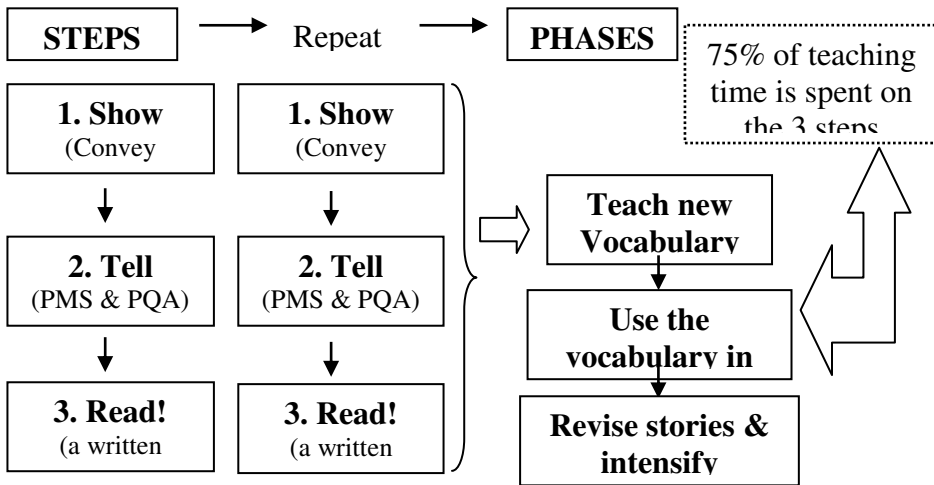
STEPS → Repeat → PHASES

75% of teaching time is spent on the 3 steps

1. Show (Convey

2. Tell (PMS & PQA)

3. Read! (a written

1. Show (Convey

2. Tell (PMS & PQA)

3. Read! (a written

Teach new Vocabulary

Use the vocabulary in

Revise stories & intensify